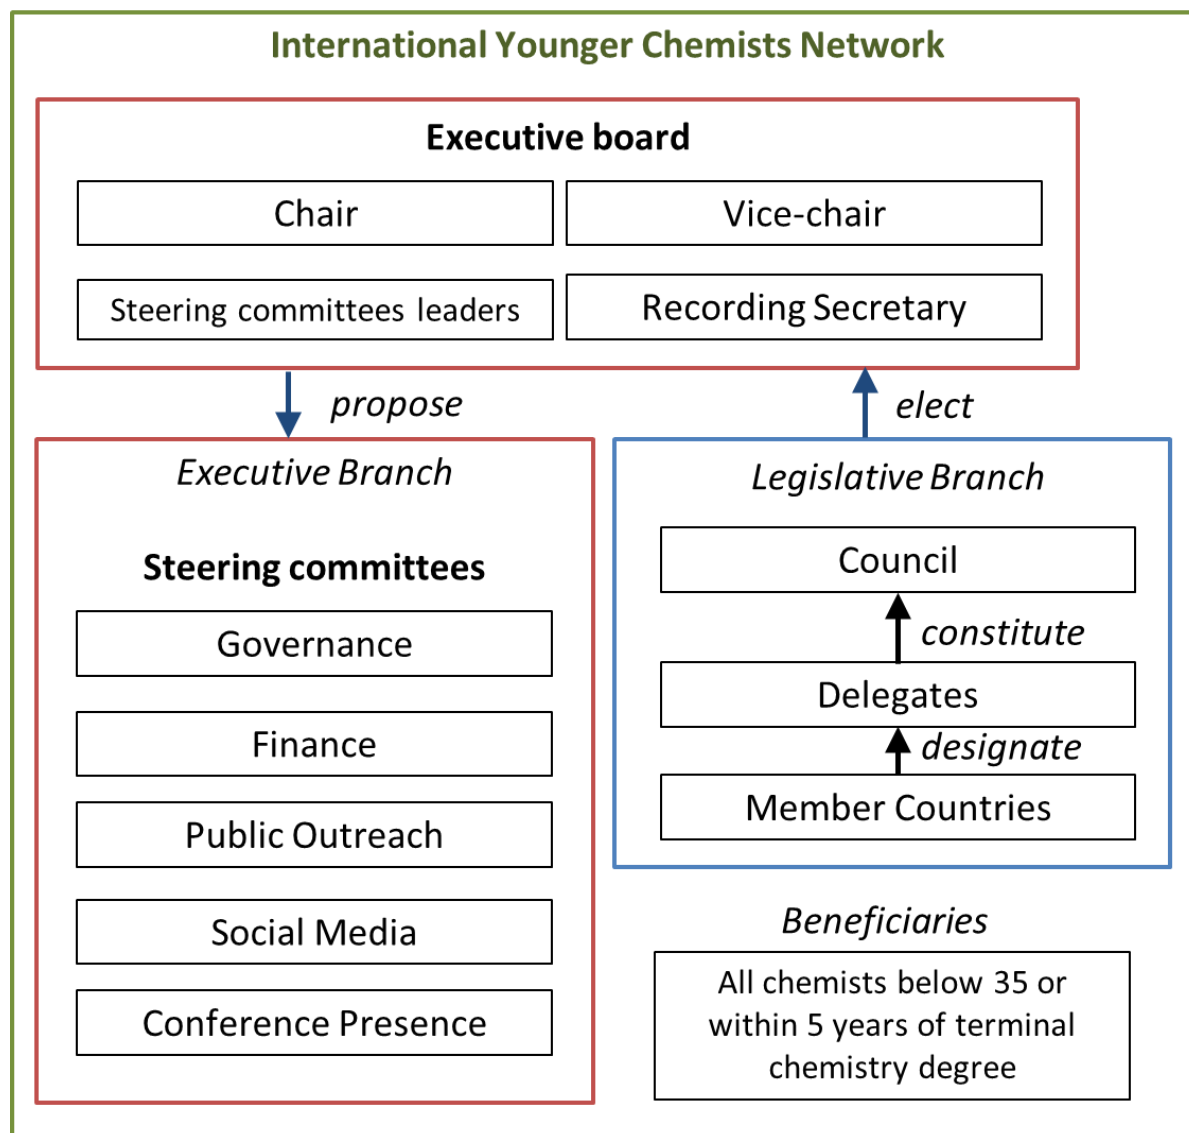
International Younger Chemists Network

Executive board

Chair

Vice-chair

Steering committees leaders

Recording Secretary

propose

elect

Executive Branch

Steering committees

Governance

Finance

Public Outreach

Social Media

Conference Presence

Legislative Branch

Council

constitute

Delegates

designate

Member Countries

Beneficiaries

All chemists below 35 or within 5 years of terminal chemistry degree